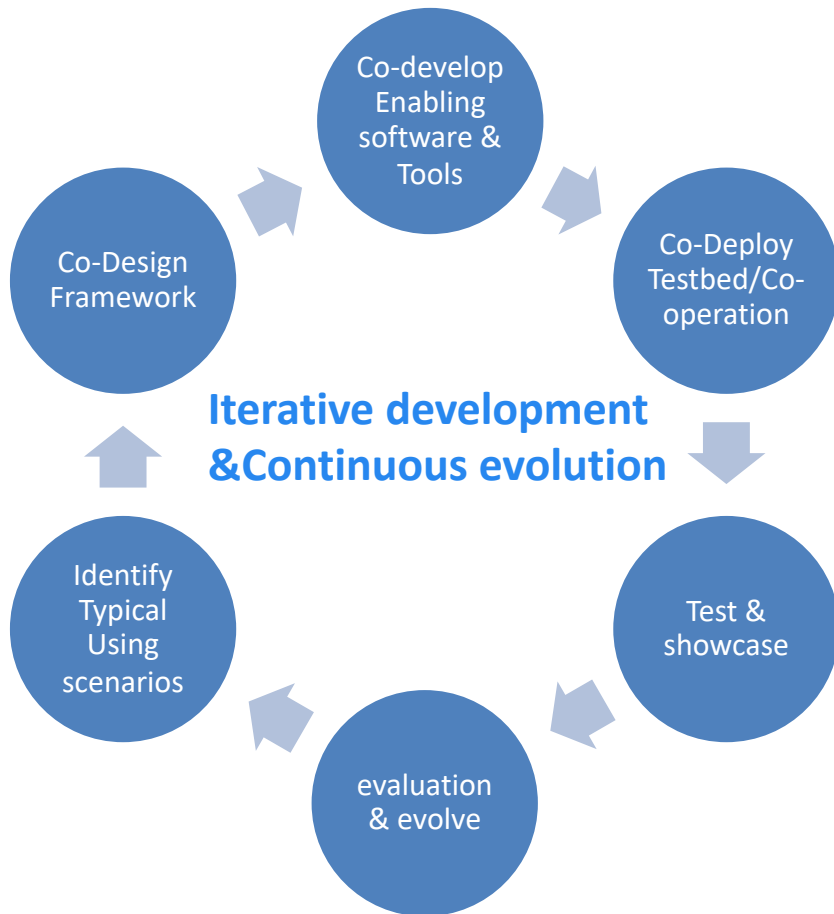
Co-develop Enabling software & Tools

Co-Deploy Testbed/Co-operation

Test & showcase

evaluation & evolve

Identify Typical Using scenarios

Co-Design Framework

Iterative development &Continuous evolution